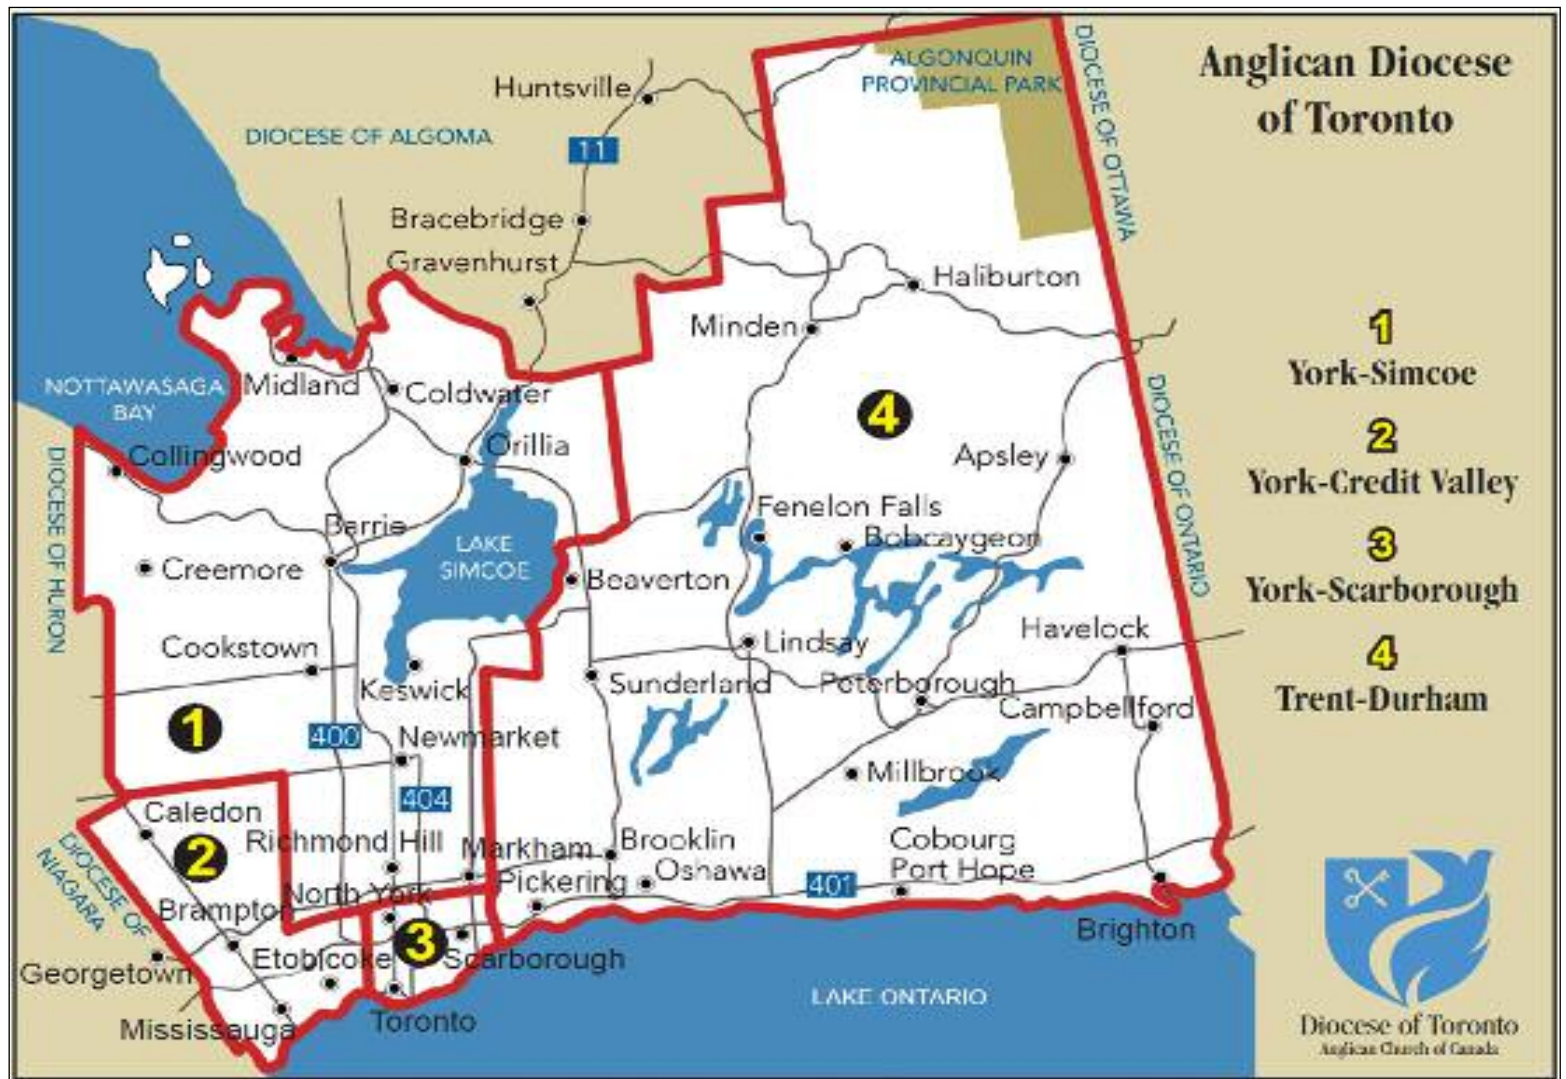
Anglican Diocese of Toronto

1
York-Simcoe
2
York-Credit Valley
3
York-Scarborough
4
Trent-Durham

ALGONQUIN PROVINCIAL PARK
DIOCESE OF OTTAWA
DIOCESE OF ALGOMA
Huntsville
11
Bracebridge
Gravenhurst
Haliburton
Minden
NOTTAWASAGA BAY
Midland
Coldwater
Orillia
Collingwood
DIOCESE OF HURON
4
Apsley
DIOCESE OF ONTARIO
Fenelon Falls
Bobcaygeon
Barrie
LAKE SIMCOE
Creemore
Beaverton
Lindsay
Havelock
Cookstown
Keswick
Sunderland
Peterborough
Campbellford
1
400
Newmarket
Millbrook
404
Caledon
2
Richmond Hill
Markham
Brooklin
Cobourg
Port Hope
DIOCESE OF NIAGARA
North York
Pickering
Oshawa
401
Brampton
3
Brighton
Etobicoke
Scarborough
Georgetown
LAKE ONTARIO
Mississauga
Toronto
Diocese of Toronto
Anglican Church of Canada